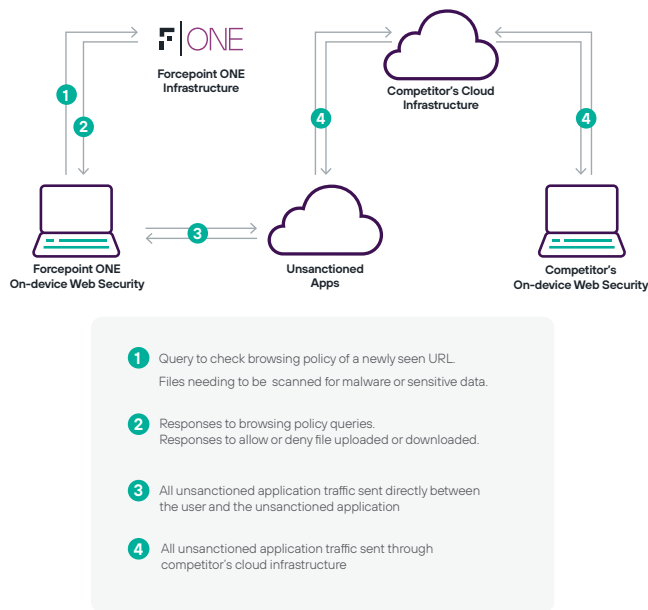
F ONE

Forcepoint ONE Infrastructure

1

2

Competitor's Cloud Infrastructure

4

4

Forcepoint ONE On-device Web Security

3

Unsanctioned Apps

Competitor's On-device Web Security

1 Query to check browsing policy of a newly seen URL. Files needing to be scanned for malware or sensitive data.

2 Responses to browsing policy queries. Responses to allow or deny file uploaded or downloaded.

3 All unsanctioned application traffic sent directly between the user and the unsanctioned application

4 All unsanctioned application traffic sent through competitor's cloud infrastructure